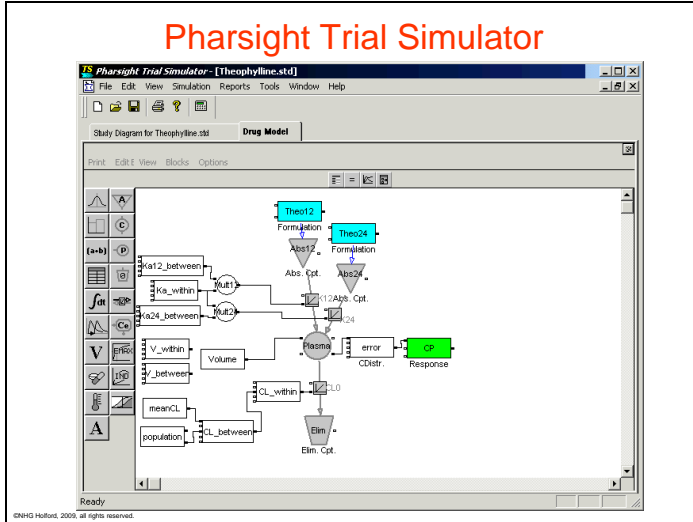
Pharsight Trial Simulator

Pharsight Trial Simulator - [Theophylline.std]

File Edit View Simulation Reports Tools Window Help

Study Diagram for Theophylline.std

Drug Model

Print Edit View Blocks Options

Theo12
Formulation
Abs12
Abs. Cpt.
Theo24
Formulation
Abs24
Abs. Cpt.
Ka12_between
Ka_within
Mult1
Mult2
Ka24_between
K12
K24
V_within
V_between
Volume
Plasma
error
CDistr.
CP
Response
CL_within
CL0
meanCL
population
CL_between
Elim
Elim. Cpt.

Ready

©NHG Holford, 2009, all rights reserved.